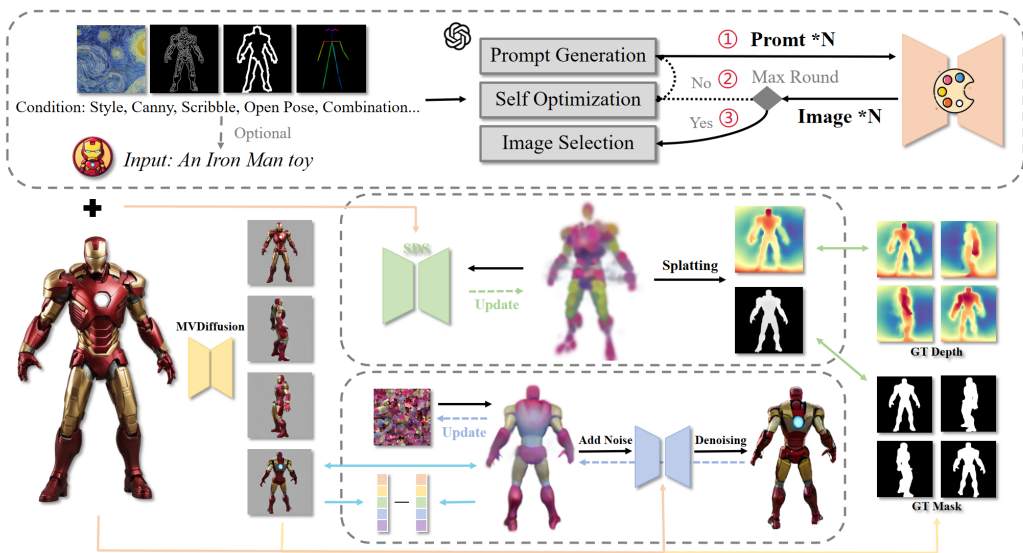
Condition: Style, Canny, Scribble, Open Pose, Combination...

Optional

Input: An Iron Man toy

Prompt Generation

Self Optimization

Image Selection

① Promt *N

No ② Max Round

Yes ③

Image *N

SDS

Update

Splatting

GT Depth

MVDiffusion

Update

Add Noise

Denoising

GT Mask